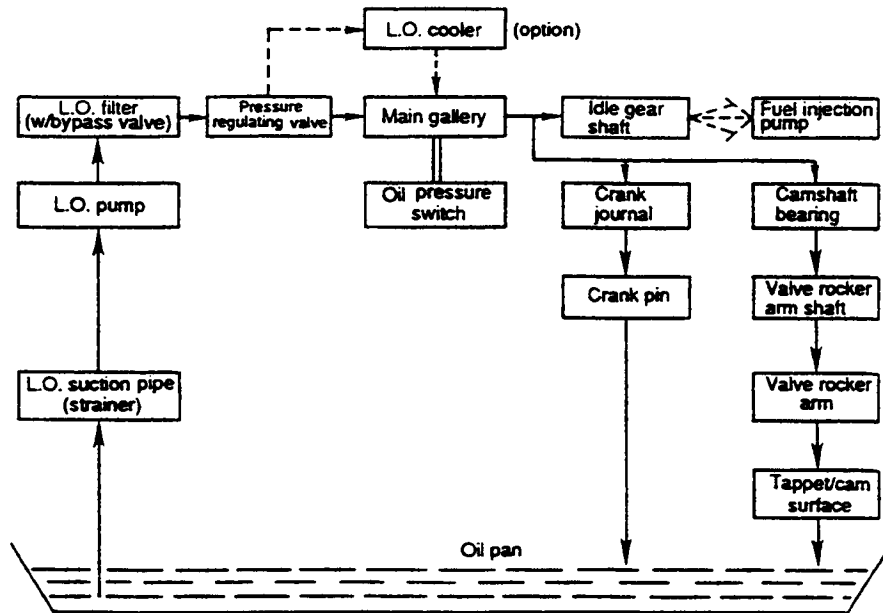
L.O. cooler (option)

L.O. filter (w/bypass valve)

Pressure regulating valve

Main gallery

Idle gear shaft

Fuel injection pump

L.O. pump

Oil pressure switch

Crank journal

Camshaft bearing

Crank pin

Valve rocker arm shaft

L.O. suction pipe (strainer)

Valve rocker arm

Tappet/cam surface

Oil pan